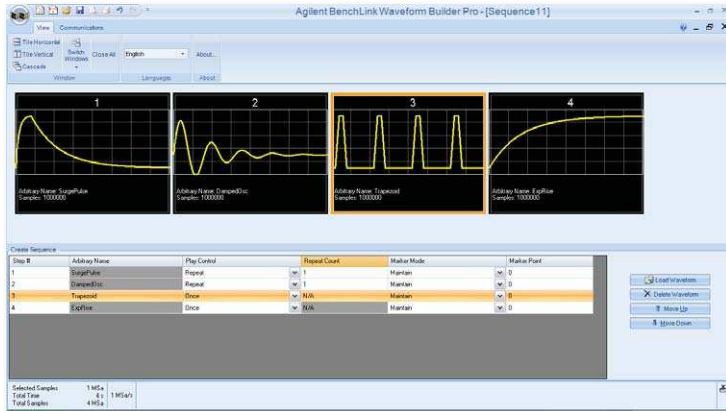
Agilent BenchLink Waveform Builder Pro - [Sequence11]

View Communications

Tile Horizontal
Tile Vertical
Cascade
Switch Windows
Close All
Window
English
Languages
About...
About

1
Arbitrary Name: SurgePulse
Samples: 1000000

2
Arbitrary Name: DampedOsc
Samples: 1000000

3
Arbitrary Name: Trapezoid
Samples: 1000000

4
Arbitrary Name: ExpRise
Samples: 1000000

Create Sequence

| Step # | Arbitrary Name | Play Control | Repeat Count | Marker Mode | Marker Point |
|---|---|---|---|---|---|
| 1 | SurgePulse | Repeat | 1 | Maintain | 0 |
| 2 | DampedOsc | Repeat | 1 | Maintain | 0 |
| 3 | Trapezoid | Once | N/A | Maintain | 0 |
| 4 | ExpRise | Once | N/A | Maintain | 0 |

Load Waveform
Delete Waveform
Move Up
Move Down

Selected Samples 1 MSa
Total Time 4 s 1 MSa/s
Total Samples 4 MSa